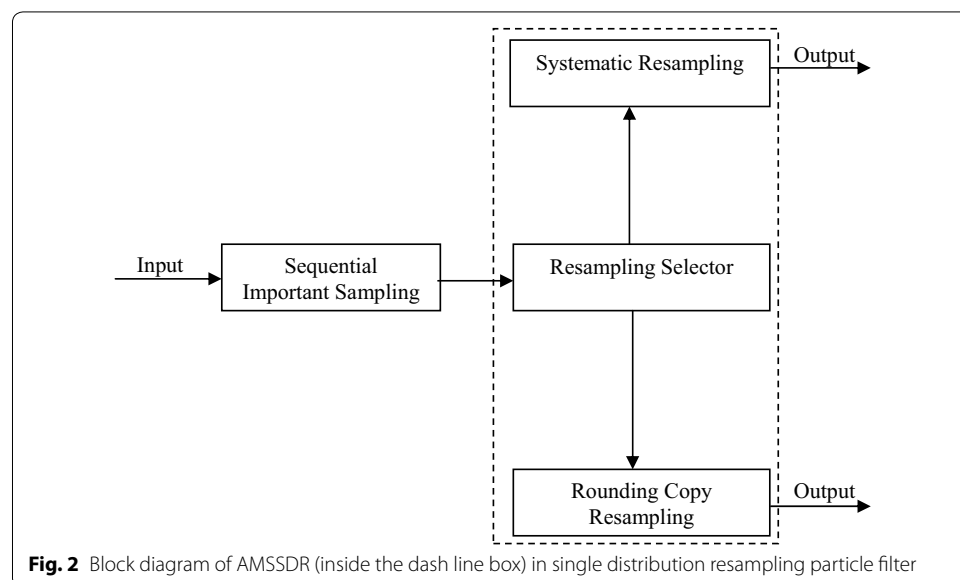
Systematic Resampling

Output

Input

Sequential Important Sampling

Resampling Selector

Rounding Copy Resampling

Output

**Fig. 2** Block diagram of AMSSDR (inside the dash line box) in single distribution resampling particle filter